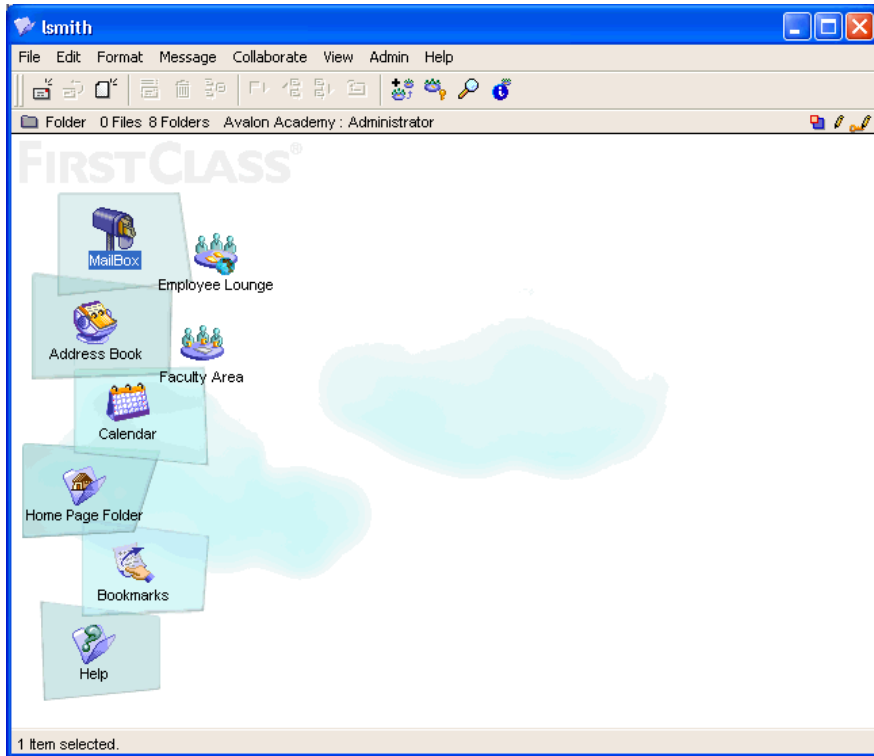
lsmith

File Edit Format Message Collaborate View Admin Help

Folder 0 Files 8 Folders Avalon Academy : Administrator

FIRSTCLASS®

MailBox

Employee Lounge

Address Book

Faculty Area

Calendar

Home Page Folder

Bookmarks

Help

1 Item selected.